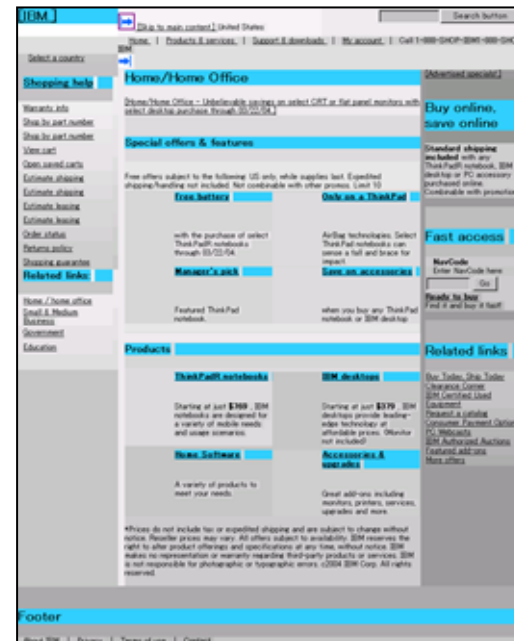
IBM

[Skip to main content] United States

Search button

Home | Products & services | Support & downloads | My account | Call 1-888-SHOP-IBM

IBM

Select a country

Shopping help

Warranty info
Shop by part number
Shop by part number
View cart
Open saved carts
Estimate shipping
Estimate shipping
Estimate leasing
Estimate leasing
Order status
Returns policy
Shipping guarantee

Related links

Home / home office
Small & Medium Business
Government
Education

Home/Home Office

[Home/Home Office - Unbelievable savings on select CRT or flat panel monitors with select desktop purchase through 03/22/04.]

Special offers & features

Free offers subject to the following: US only, while supplies last. Expedited shipping/handling not included. Not combinable with other promos. Limit 10

Free battery

with the purchase of select ThinkPad® notebooks through 03/22/04.

Only on a ThinkPad

AirBag technologies. Select ThinkPad notebooks can sense a fall and brace for impact.

Manager's pick

Featured ThinkPad notebook.

Save on accessories

when you buy any ThinkPad notebook or IBM desktop.

Products

ThinkPad® notebooks

Starting at just $769. IBM notebooks are designed for a variety of mobile needs and usage scenarios.

IBM desktops

Starting at just $379. IBM desktops provide leading-edge technology at affordable prices. (Monitor not included)

Home Software

A variety of products to meet your needs.

Accessories & upgrades

Great add-ons including monitors, printers, services, upgrades and more.

*Prices do not include tax or expedited shipping and are subject to change without notice. Reseller prices may vary. All offers subject to availability. IBM reserves the right to alter product offerings and specifications at any time, without notice. IBM makes no representation or warranty regarding third-party products or services. IBM is not responsible for photographic or typographic errors. ©2004 IBM Corp. All rights reserved.

[Advertised specials]

Buy online, save online

Standard shipping included with any ThinkPad® notebook, IBM desktop or PC accessory purchased online. Combinable with promotions

Fast access

NavCode
Enter NavCode here
Go

Ready to buy
Find it and buy it fast!

Related links

Buy Today, Ship Today
Clearance Corner
IBM Certified Used Equipment
Request a catalog
Consumer Payment Options
PC Webcasts
IBM Authorized Auctions
Featured add-ons
More offers

Footer

About IBM | Privacy | Terms of use | Contact